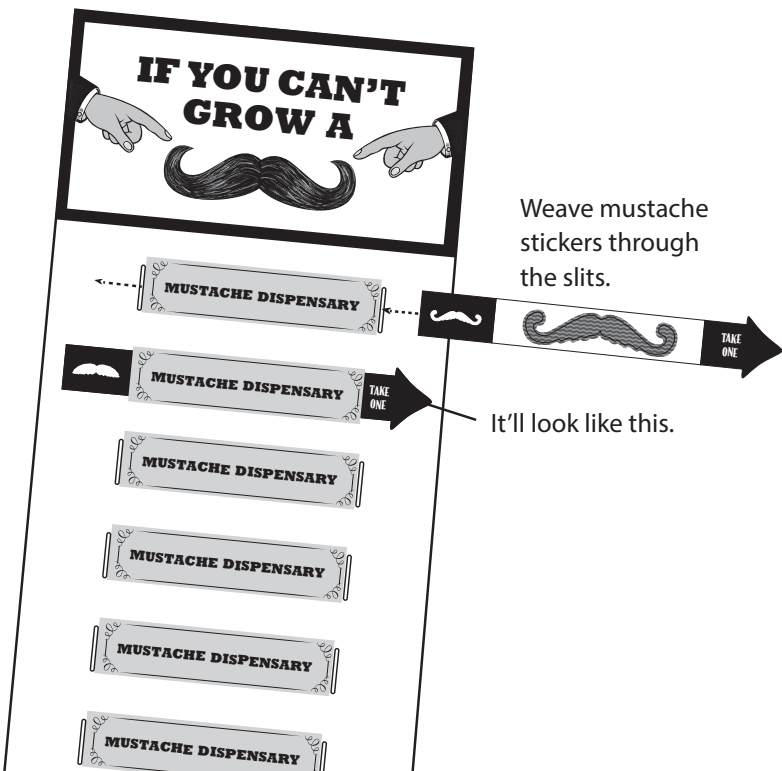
IF YOU CAN'T GROW A

Weave mustache stickers through the slits.

MUSTACHE DISPENSARY

TAKE ONE

MUSTACHE DISPENSARY

TAKE ONE

It'll look like this.

MUSTACHE DISPENSARY

MUSTACHE DISPENSARY

MUSTACHE DISPENSARY

MUSTACHE DISPENSARY